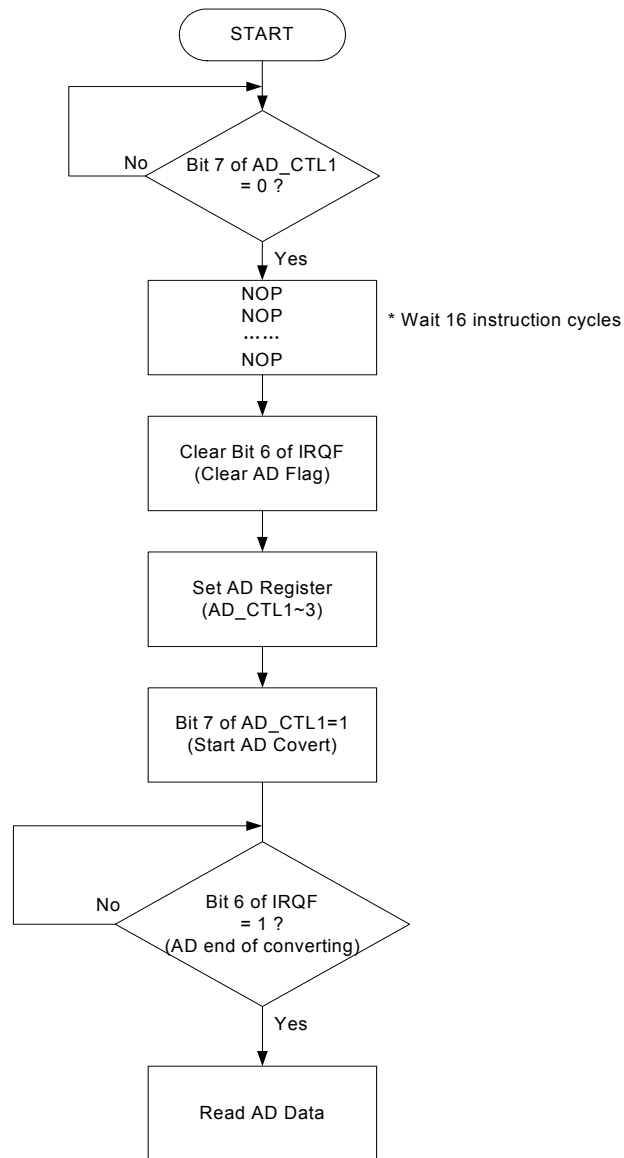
START

No

Bit 7 of AD_CTL1 = 0 ?

Yes

NOP
NOP
……
NOP

* Wait 16 instruction cycles

Clear Bit 6 of IRQF
(Clear AD Flag)

Set AD Register
(AD_CTL1~3)

Bit 7 of AD_CTL1=1
(Start AD Covert)

No

Bit 6 of IRQF = 1 ?
(AD end of converting)

Yes

Read AD Data